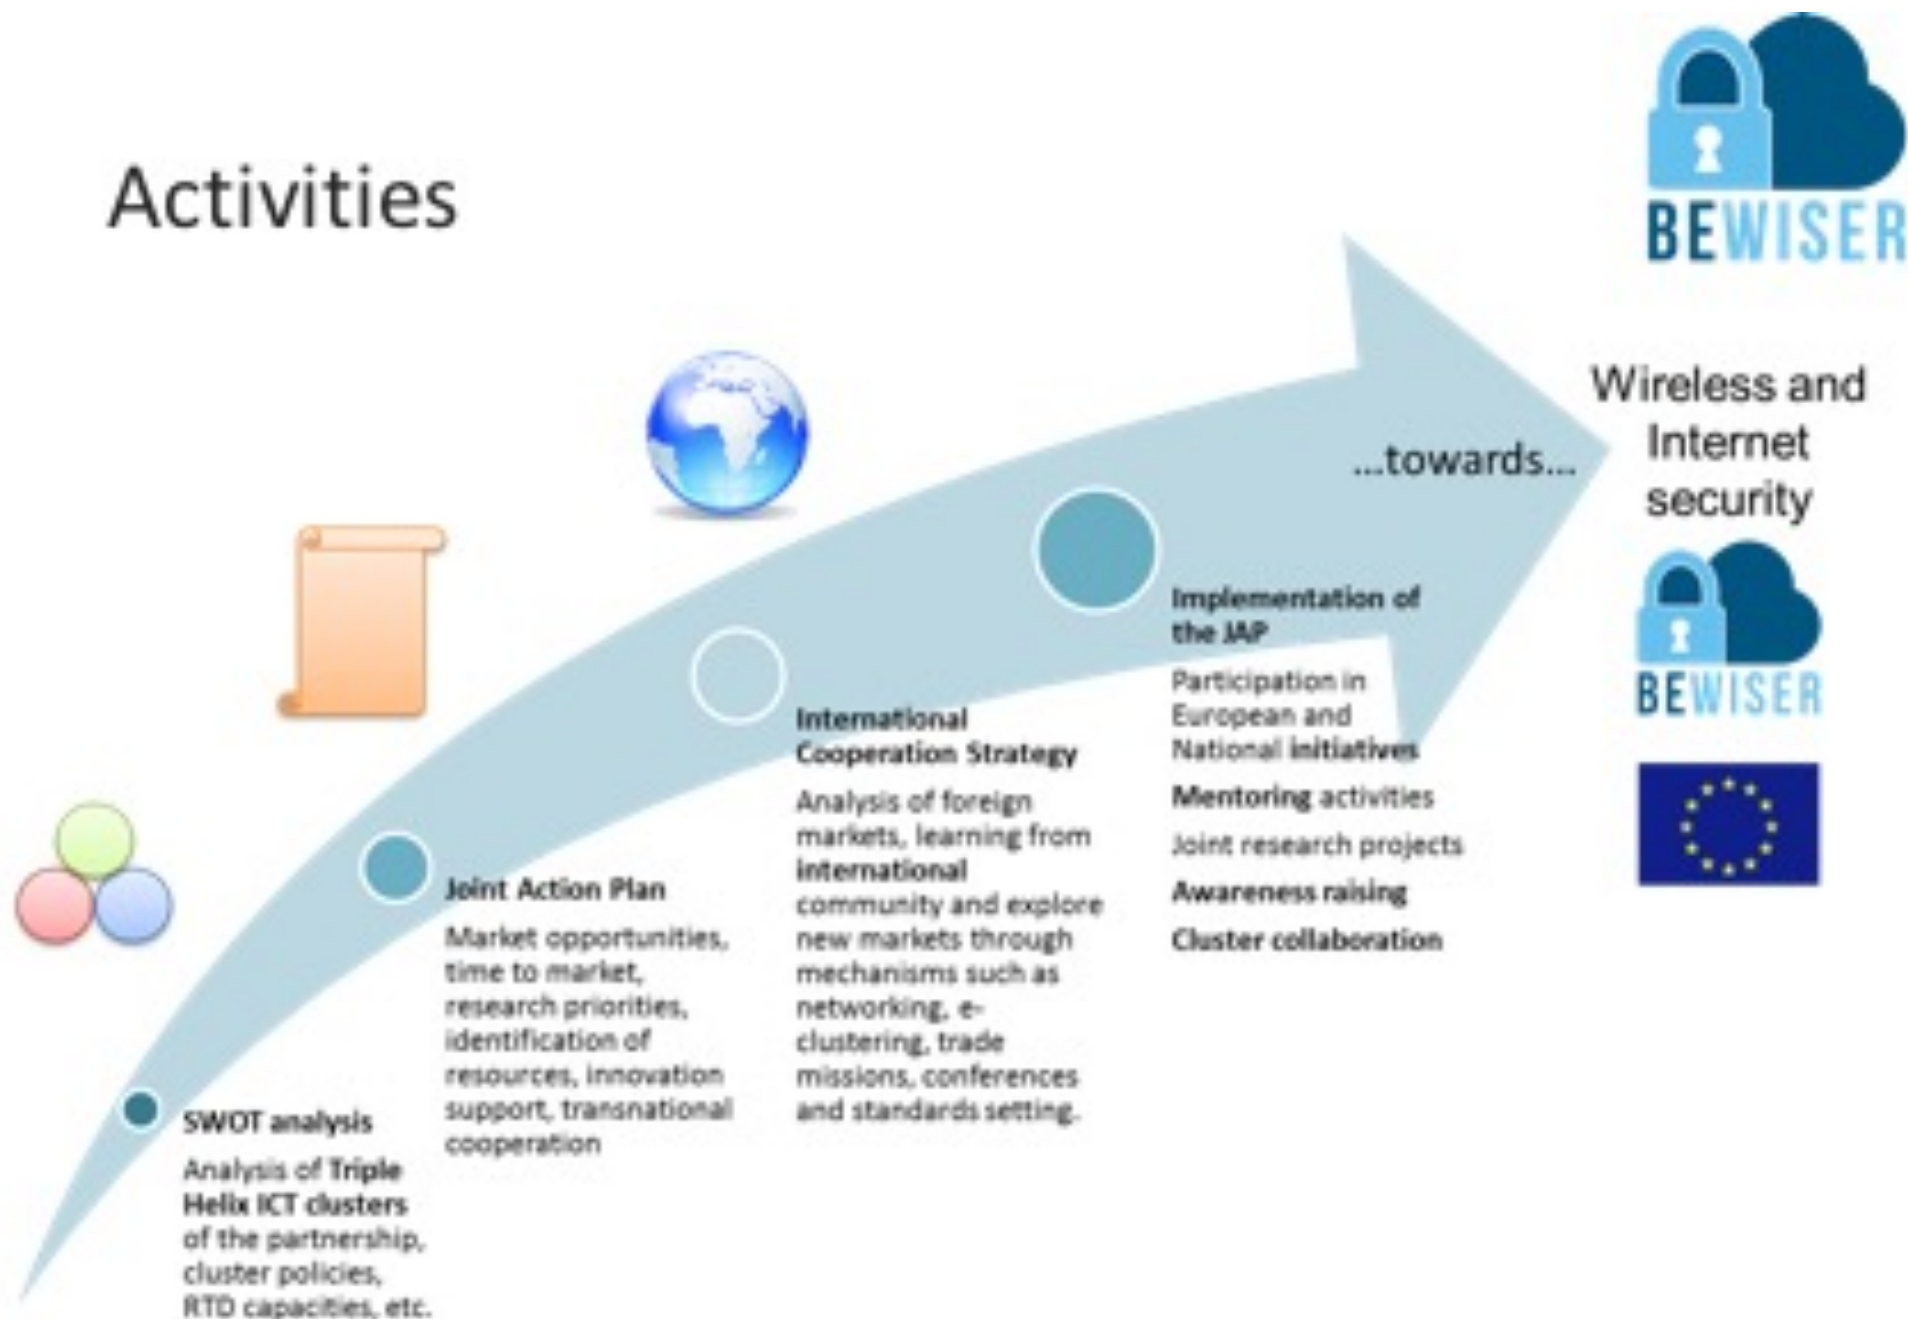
Activities

BEWISER

Wireless and Internet security

...towards...

BEWISER

SWOT analysis

Analysis of Triple Helix ICT clusters of the partnership, cluster policies, RTD capacities, etc.

Joint Action Plan

Market opportunities, time to market, research priorities, identification of resources, innovation support, transnational cooperation

International Cooperation Strategy

Analysis of foreign markets, learning from international community and explore new markets through mechanisms such as networking, e-clustering, trade missions, conferences and standards setting.

Implementation of the JAP

Participation in European and National initiatives

Mentoring activities

Joint research projects

Awareness raising

Cluster collaboration